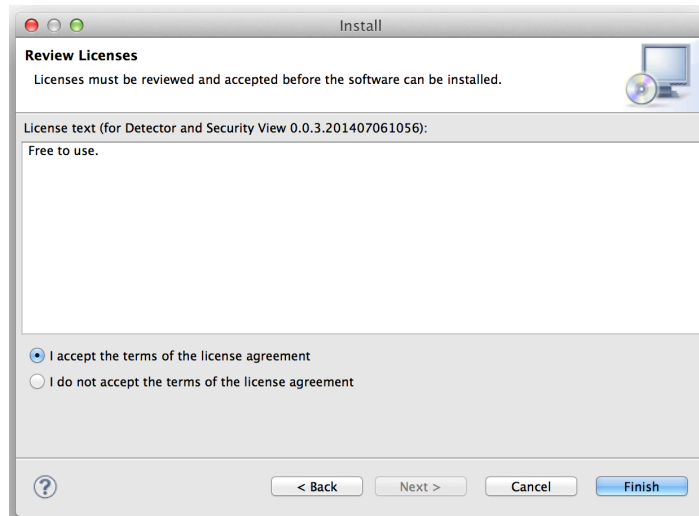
Install

Review Licenses

Licenses must be reviewed and accepted before the software can be installed.

License text (for Detector and Security View 0.0.3.201407061056):

Free to use.

I accept the terms of the license agreement

I do not accept the terms of the license agreement

?

< Back

Next >

Cancel

Finish